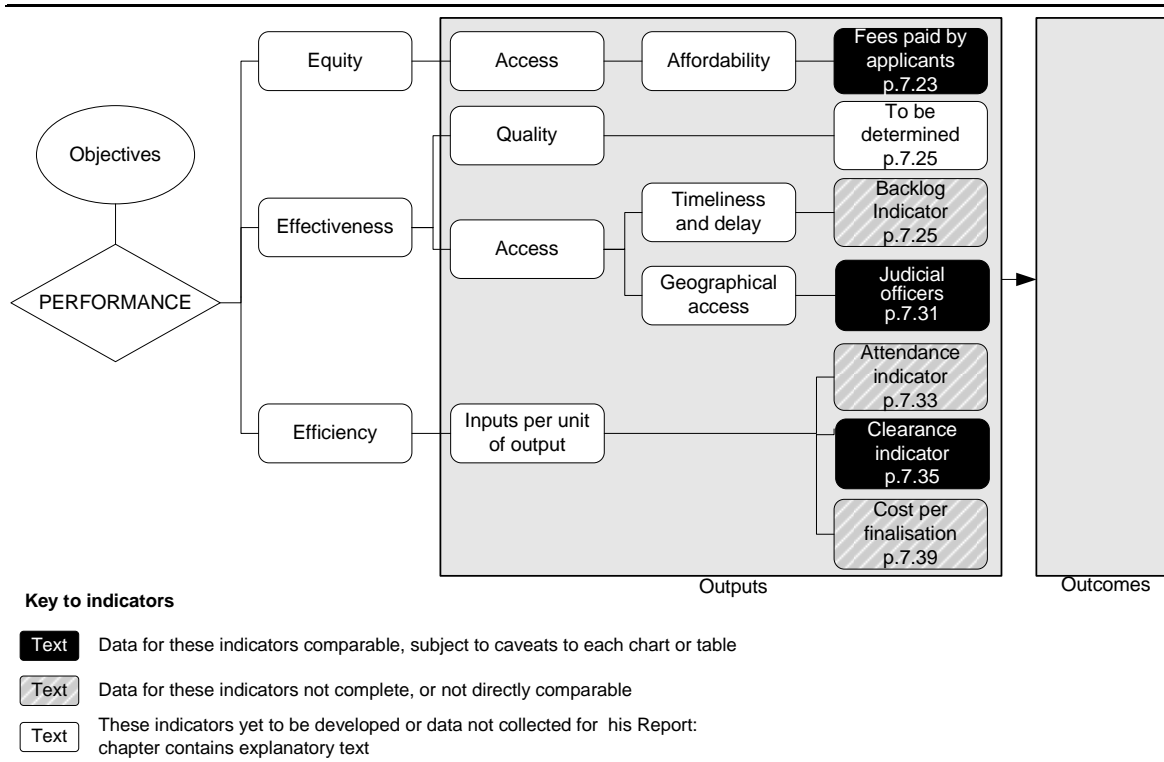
Objectives

PERFORMANCE

Equity

Effectiveness

Efficiency

Access

Affordability

Fees paid by applicants p.7.23

Quality

To be determined p.7.25

Access

Timeliness and delay

Backlog Indicator p.7.25

Geographical access

Judicial officers p.7.31

Inputs per unit of output

Attendance indicator p.7.33

Clearance indicator p.7.35

Cost per finalisation p.7.39

Outputs

Outcomes

Key to indicators

Text Data for these indicators comparable, subject to caveats to each chart or table

Text Data for these indicators not complete, or not directly comparable

Text These indicators yet to be developed or data not collected for his Report: chapter contains explanatory text